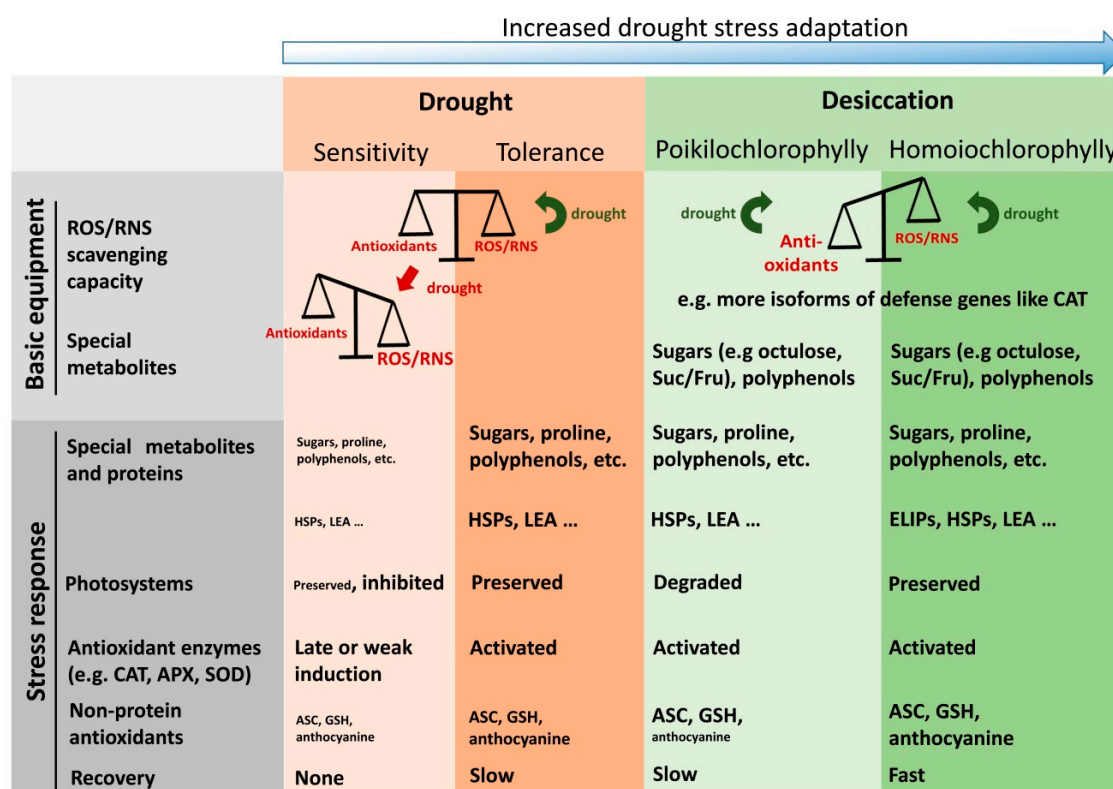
Increased drought stress adaptation

| | | Drought | | Desiccation | |
|---|---|---|---|---|---|
| | | Sensitivity | Tolerance | Poikilochlorophylly | Homoiochlorophylly |
| Basic equipment | ROS/RNS scavenging capacity | Antioxidants ROS/RNS drought Antioxidants ROS/RNS | drought | drought | Anti-oxidants ROS/RNS drought |
| | | | | e.g. more isoforms of defense genes like CAT | |
| | Special metabolites | | | Sugars (e.g octulose, Suc/Fru), polyphenols | Sugars (e.g octulose, Suc/Fru), polyphenols |
| Stress response | Special metabolites and proteins | Sugars, proline, polyphenols, etc. | Sugars, proline, polyphenols, etc. | Sugars, proline, polyphenols, etc. | Sugars, proline, polyphenols, etc. |
| | | HSPs, LEA … | HSPs, LEA … | HSPs, LEA … | ELIPs, HSPs, LEA … |
| | Photosystems | Preserved, inhibited | Preserved | Degraded | Preserved |
| | Antioxidant enzymes (e.g. CAT, APX, SOD) | Late or weak induction | Activated | Activated | Activated |
| | Non-protein antioxidants | ASC, GSH, anthocyanine | ASC, GSH, anthocyanine | ASC, GSH, anthocyanine | ASC, GSH, anthocyanine |
| | Recovery | None | Slow | Slow | Fast |